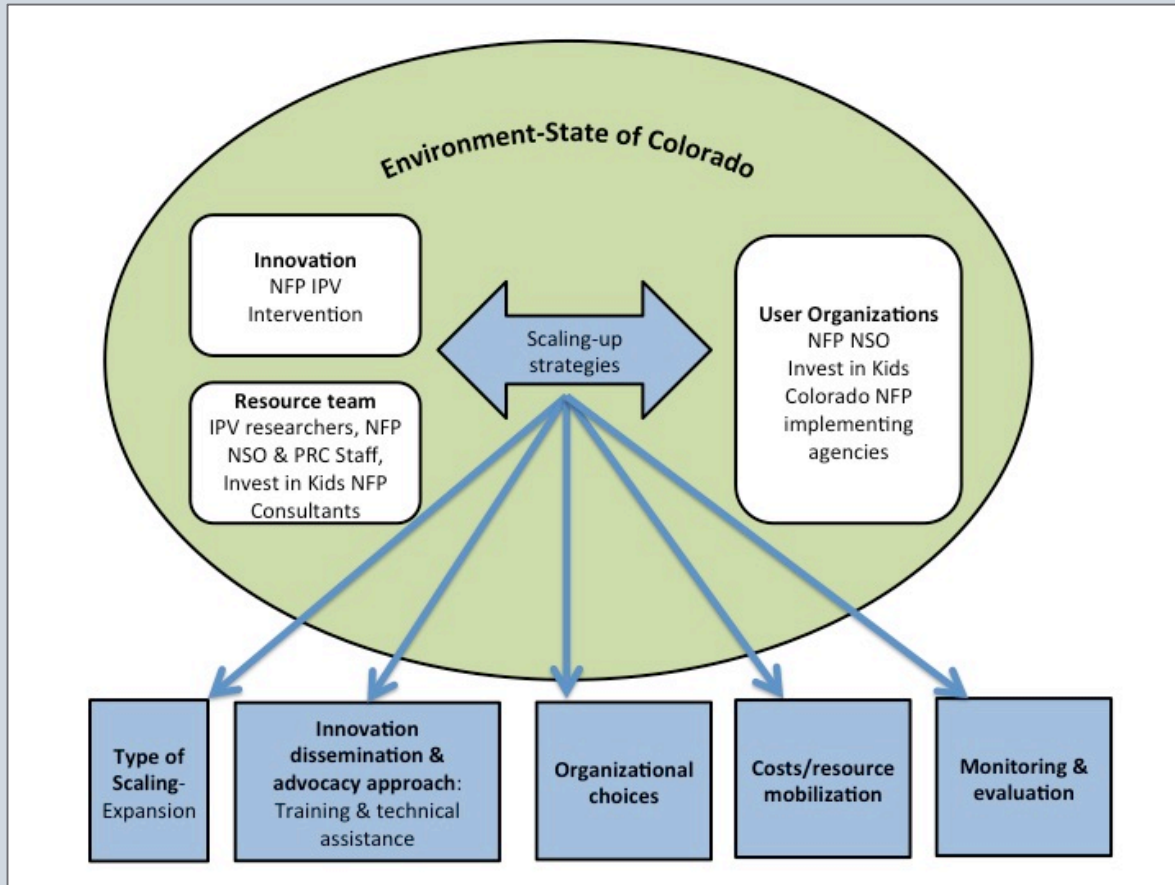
Environment-State of Colorado

Innovation
NFP IPV Intervention

Resource team
IPV researchers, NFP NSO & PRC Staff, Invest in Kids NFP Consultants

Scaling-up strategies

User Organizations
NFP NSO
Invest in Kids
Colorado NFP implementing agencies

Type of Scaling-
Expansion

Innovation dissemination & advocacy approach:
Training & technical assistance

Organizational choices

Costs/resource mobilization

Monitoring & evaluation